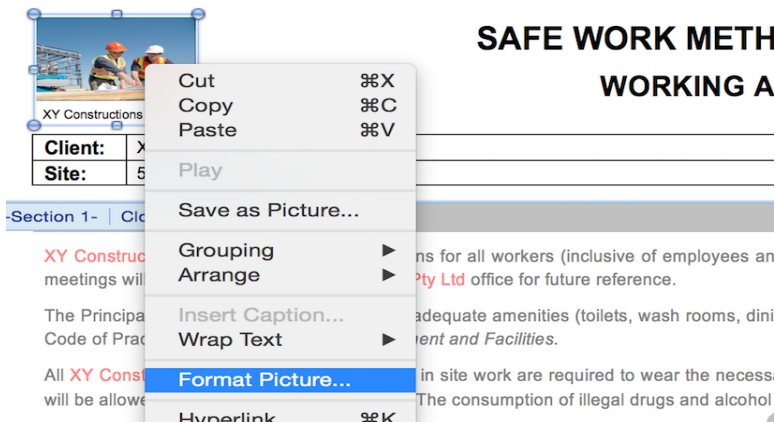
XY Constructions

SAFE WORK METH

WORKING A

| Client: | X |
|---|---|
| Site: | 5 |

-Section 1- | Clo

XY Construc ns for all workers (inclusive of employees an meetings wil Pty Ltd office for future reference.

The Principa adequate amenities (toilets, wash rooms, dini Code of Prac nent and Facilities.

All XY Const in site work are required to wear the necess will be allowe The consumption of illegal drugs and alcohol

Cut ⌘X
Copy ⌘C
Paste ⌘V
Play
Save as Picture...
Grouping ▶
Arrange ▶
Insert Caption...
Wrap Text ▶
Format Picture...
Hyperlink ⌘K